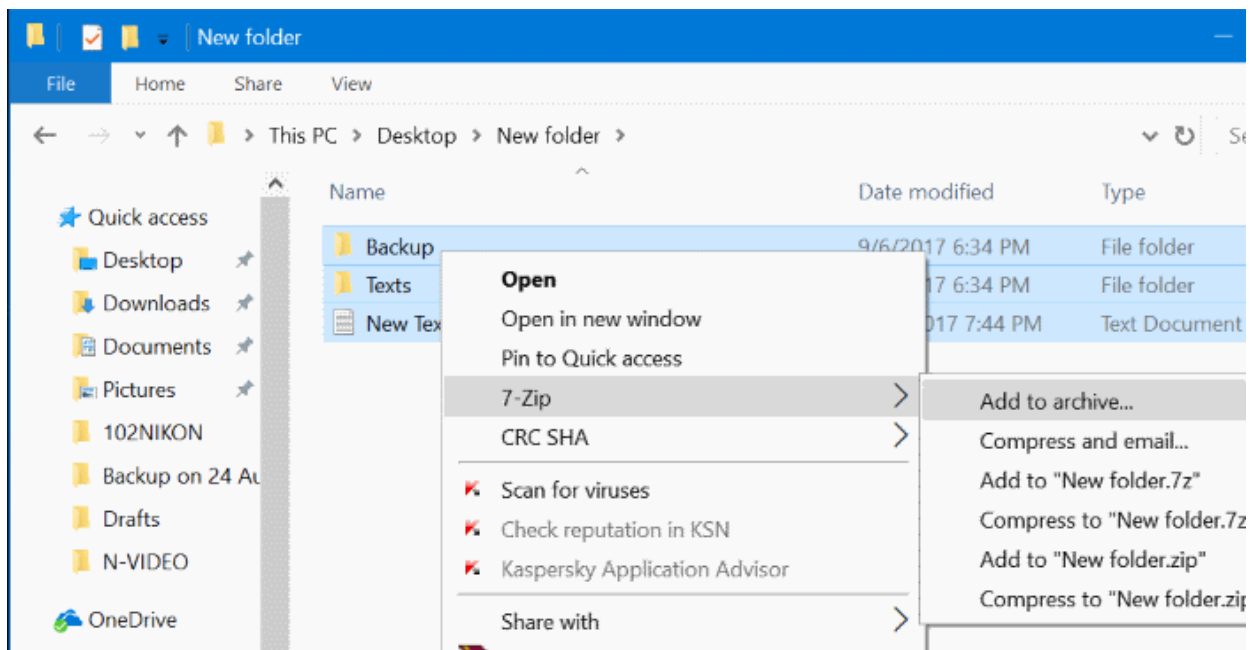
New folder

File Home Share View

This PC > Desktop > New folder >

Se

Quick access
Desktop
Downloads
Documents
Pictures
102NIKON
Backup on 24 Au
Drafts
N-VIDEO
OneDrive

| Name | Date modified | Type |
|---|---|---|
| Backup | 9/6/2017 6:34 PM | File folder |
| Texts | 17 6:34 PM | File folder |
| New Tex | 017 7:44 PM | Text Document |

Open
Open in new window
Pin to Quick access
7-Zip
CRC SHA
Scan for viruses
Check reputation in KSN
Kaspersky Application Advisor
Share with

Add to archive...
Compress and email...
Add to "New folder.7z"
Compress to "New folder.7z
Add to "New folder.zip"
Compress to "New folder.zip